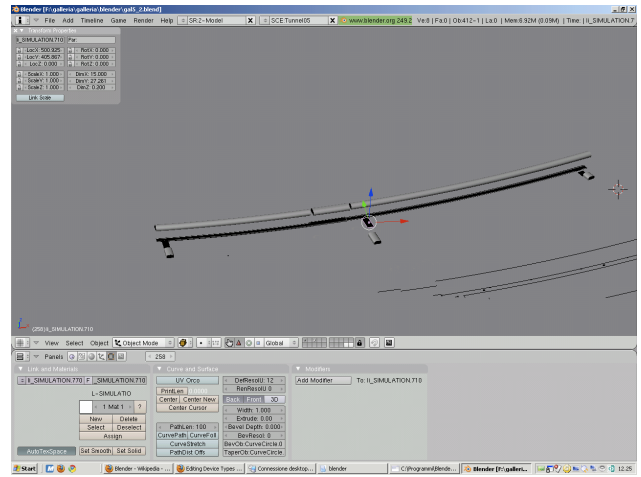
Blender [F:\galleria\galleria\blender\gal5_2.blend]

File Add Timeline Game Render Help SR:2-Model SCE:Tunnel05 www.blender.org 249.2 Ve:6 | Fa:0 | Ob:412-1 | La:0 | Mem:6.92M (0.09M) | Time: | I_SIMULATION.7

Transform Properties
I_SIMULATION.710 Par
LocX: 500.925 RotX: 0.000
LocY: 405.867 RotY: 0.000
LocZ: 0.000 RotZ: 0.000
ScaleX: 1.000 DimX: 15.000
ScaleY: 1.000 DimY: 27.261
ScaleZ: 1.000 DimZ: 0.200
Link Scale

(258) I_SIMULATION.710

View Select Object Object Mode Global

Panels 258

Link and Materials
I_SIMULATION.770 F _SIMULATION.710
L-SIMULATIO
1 Mat 1 ?
New Delete
Select Deselect
Assign
AutoTexSpace Set Smooth Set Solid

Curve and Surface
UV Orco
PrintLen
Center Center New
Center Cursor
PathLen: 100
CurvePath CurveFoll
CurveStretch
PathDist Offs
DefResolU: 12
RenResolU: 0
Back Front 3D
Width: 1.000
Extrude: 0.00
Bevel Depth: 0.000
BevResol: 0
BevOb: CurveCircle.0
TaperOb: CurveCircle

Modifiers
Add Modifier To: I_SIMULATION.710

Start Blender - Wikipedia Editing Device Types Connessione desktop blender C:\Programmi\Blende Blender [F:\galleri 12.25